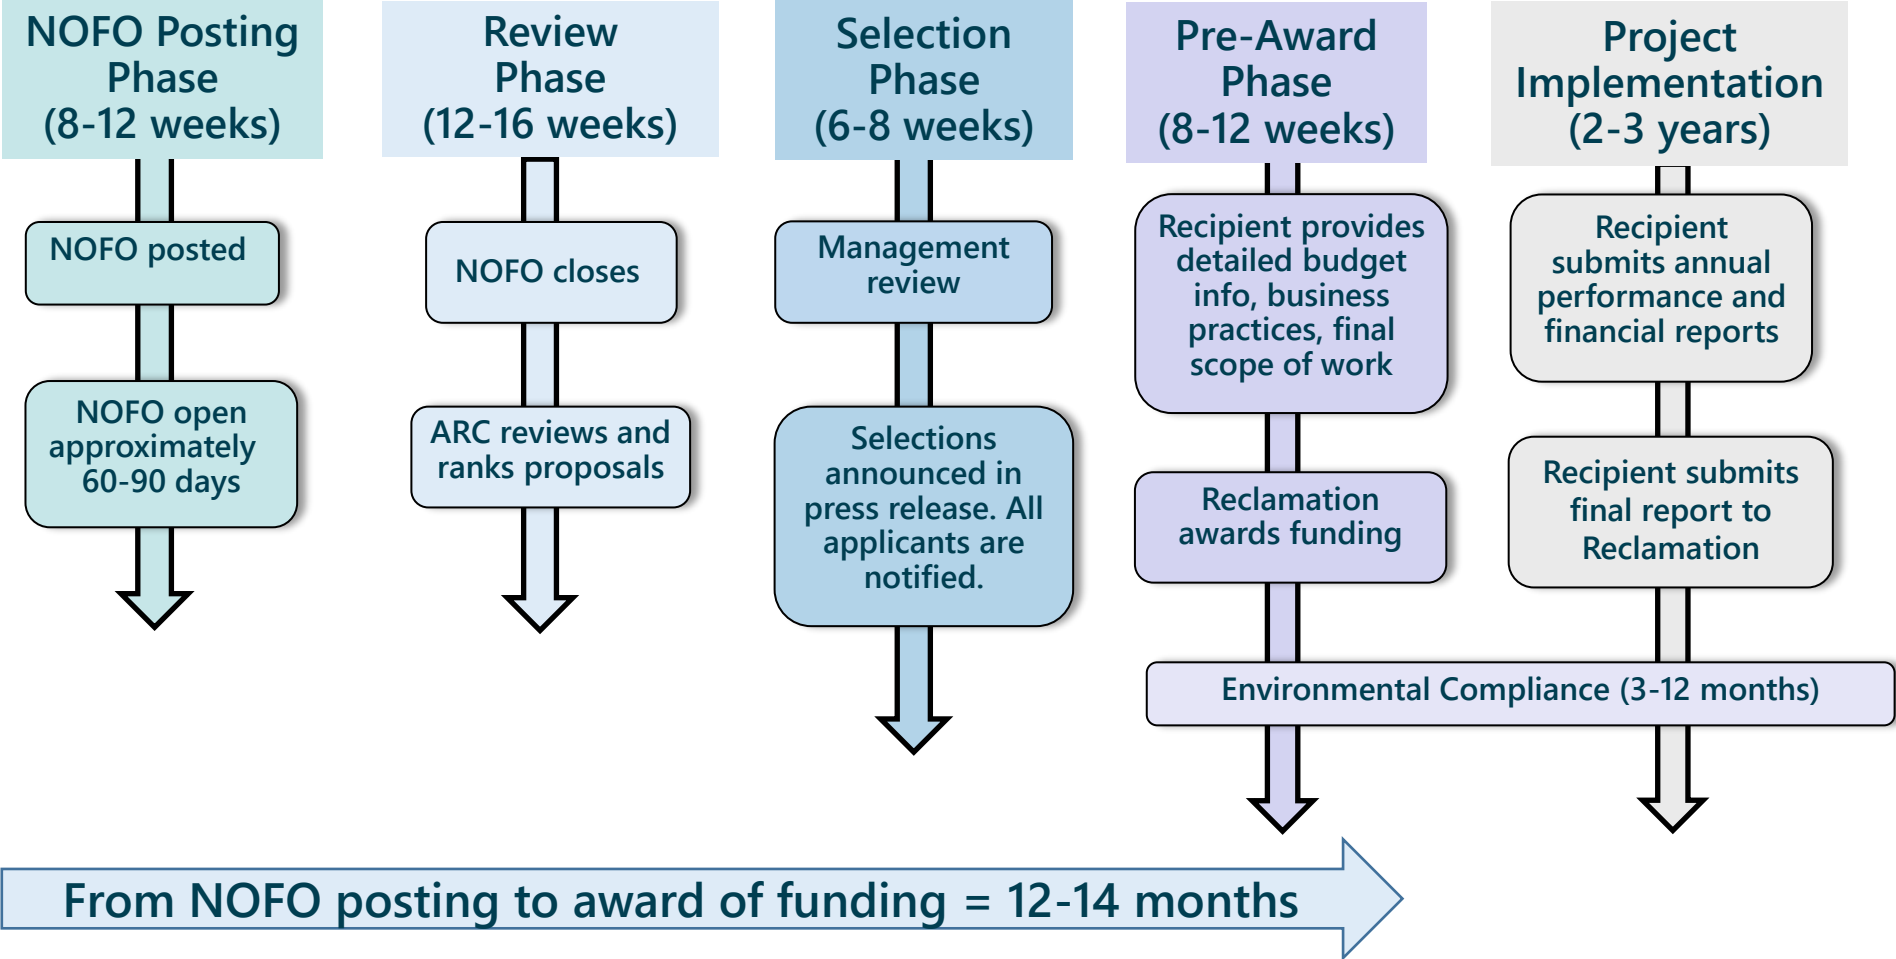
NOFO Posting Phase (8-12 weeks)

NOFO posted

NOFO open approximately 60-90 days

Review Phase (12-16 weeks)

NOFO closes

ARC reviews and ranks proposals

Selection Phase (6-8 weeks)

Management review

Selections announced in press release. All applicants are notified.

Pre-Award Phase (8-12 weeks)

Recipient provides detailed budget info, business practices, final scope of work

Reclamation awards funding

Project Implementation (2-3 years)

Recipient submits annual performance and financial reports

Recipient submits final report to Reclamation

Environmental Compliance (3-12 months)

From NOFO posting to award of funding = 12-14 months